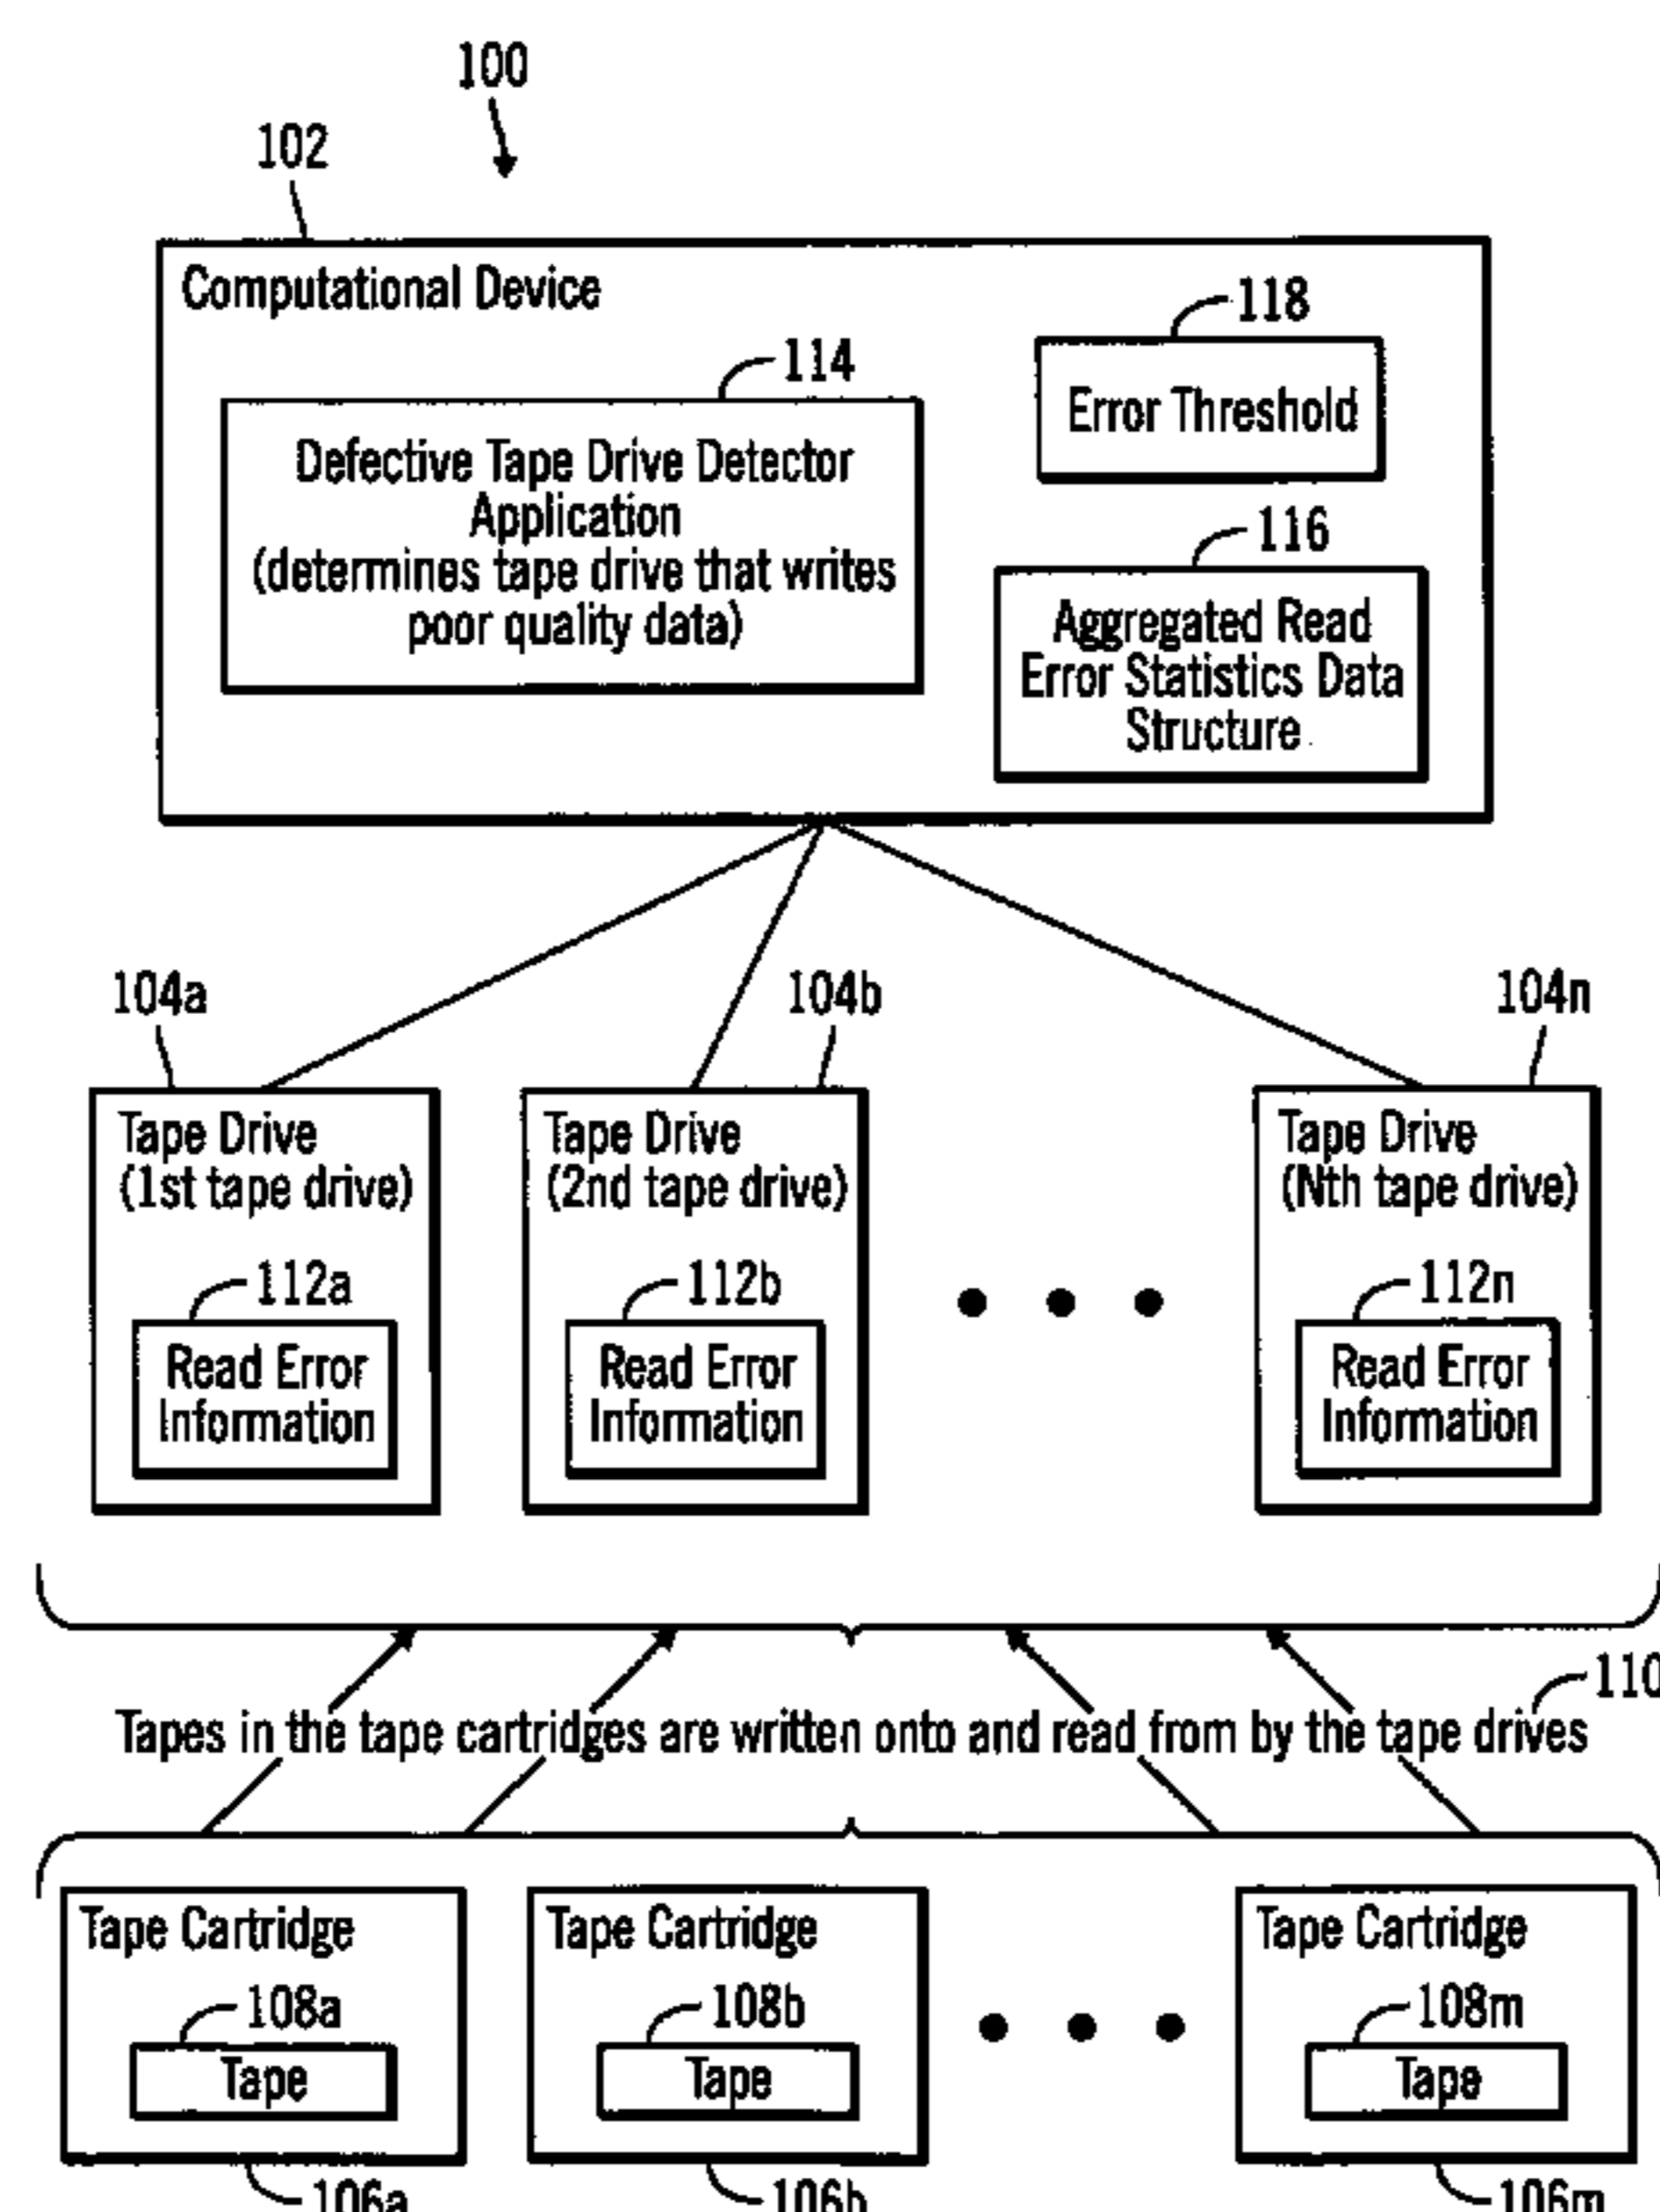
100

102

Computational Device

114

Defective Tape Drive Detector Application (determines tape drive that writes poor quality data)

118

Error Threshold

116

Aggregated Read Error Statistics Data Structure

104a

104b

104n

Tape Drive (1st tape drive)

112a

Read Error Information

Tape Drive (2nd tape drive)

112b

Read Error Information

• • •

Tape Drive (Nth tape drive)

112n

Read Error Information

110

Tapes in the tape cartridges are written onto and read from by the tape drives

Tape Cartridge

108a

Tape

Tape Cartridge

108b

Tape

• • •

Tape Cartridge

108m

Tape

106a

106b

106m